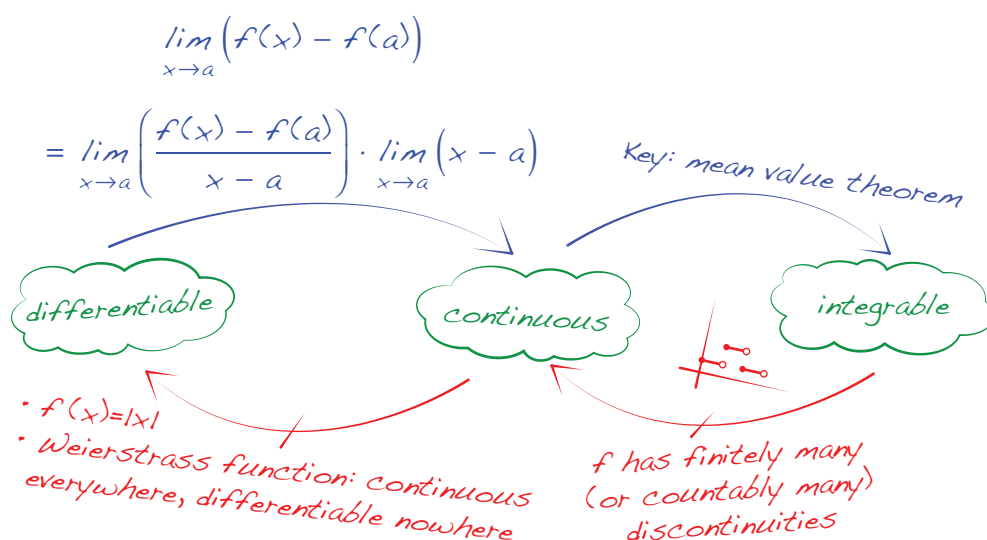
$\lim_{x \to a} \left( f(x) - f(a) \right)$

$= \lim_{x \to a} \left( \frac{f(x) - f(a)}{x - a} \right) \cdot \lim_{x \to a} \left( x - a \right)$

Key: mean value theorem

differentiable

continuous

integrable

• $f(x)=|x|$
• Weierstrass function: continuous everywhere, differentiable nowhere

f has finitely many (or countably many) discontinuities